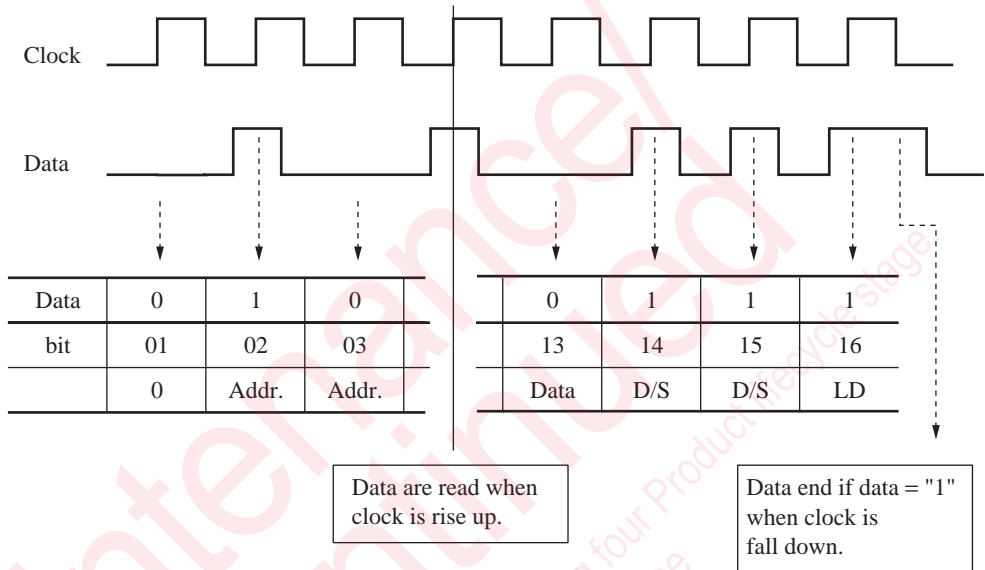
Clock

Data

| Data | 0 | 1 | 0 |  |
|---|---|---|---|---|
| bit | 01 | 02 | 03 |  |
|  | 0 | Addr. | Addr. |  |

| 0 | 1 | 1 | 1 |
|---|---|---|---|
| 13 | 14 | 15 | 16 |
| Data | D/S | D/S | LD |

Data are read when clock is rise up.

Data end if data = "1" when clock is fall down.

Maintenance/Discontinued

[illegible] four Product lifecycle stage